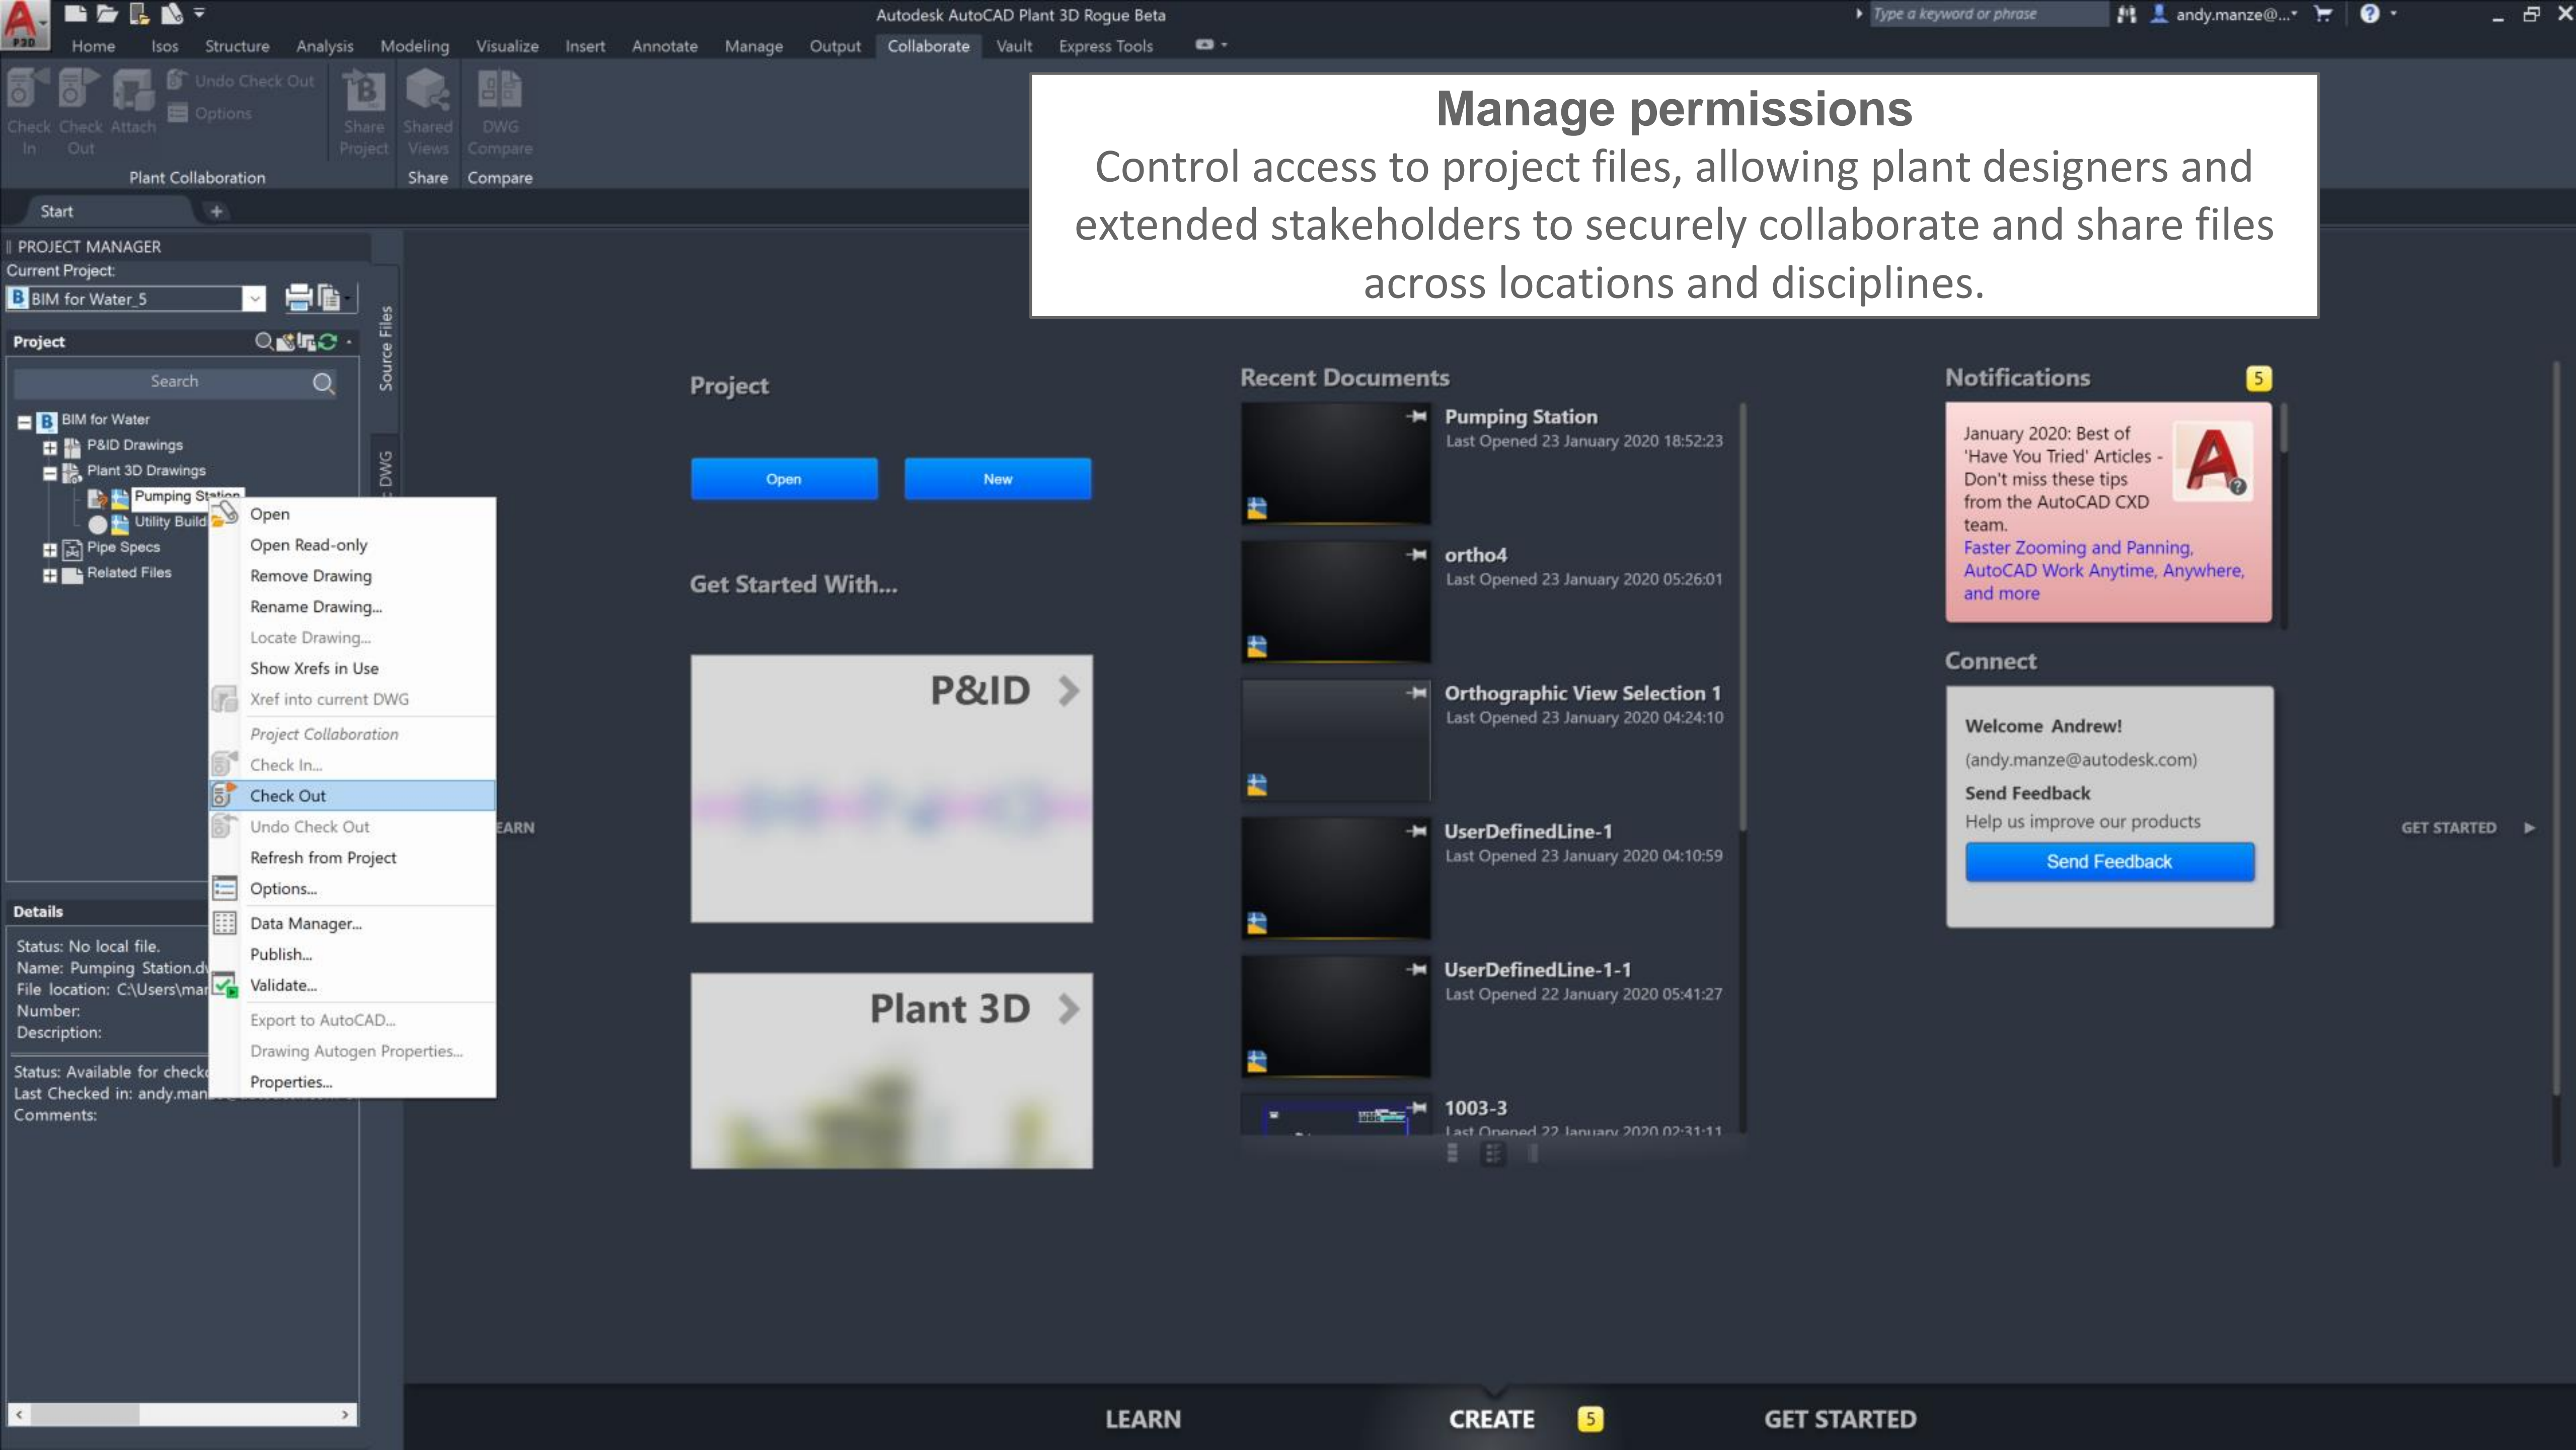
P3D

Autodesk AutoCAD Plant 3D Rogue Beta

Type a keyword or phrase

andy.manze@...

Home Isos Structure Analysis Modeling Visualize Insert Annotate Manage Output Collaborate Vault Express Tools

Check In Check Out Attach Undo Check Out Options Share Project Shared Views DWG Compare

Plant Collaboration Share Compare

Start +

PROJECT MANAGER
Current Project:
BIM for Water_5

Project

Search

BIM for Water
P&ID Drawings
Plant 3D Drawings
Pumping Station
Utility Build
Pipe Specs
Related Files

Source Files

DWG

Open
Open Read-only
Remove Drawing
Rename Drawing...
Locate Drawing...
Show Xrefs in Use
Xref into current DWG
Project Collaboration
Check In...
Check Out
Undo Check Out
Refresh from Project
Options...
Data Manager...
Publish...
Validate...
Export to AutoCAD...
Drawing Autogen Properties...
Properties...

Details

Status: No local file.
Name: Pumping Station.dw
File location: C:\Users\mar
Number:
Description:

Status: Available for check
Last Checked in: andy.man
Comments:

Manage permissions
Control access to project files, allowing plant designers and extended stakeholders to securely collaborate and share files across locations and disciplines.

Project

Open New

Get Started With...

P&ID

Plant 3D

EARN

Recent Documents

Pumping Station
Last Opened 23 January 2020 18:52:23

ortho4
Last Opened 23 January 2020 05:26:01

Orthographic View Selection 1
Last Opened 23 January 2020 04:24:10

UserDefinedLine-1
Last Opened 23 January 2020 04:10:59

UserDefinedLine-1-1
Last Opened 22 January 2020 05:41:27

1003-3
Last Opened 22 January 2020 02:31:11

Notifications 5

January 2020: Best of 'Have You Tried' Articles - Don't miss these tips from the AutoCAD CXD team.
Faster Zooming and Panning, AutoCAD Work Anytime, Anywhere, and more

Connect

Welcome Andrew!
(andy.manze@autodesk.com)
Send Feedback
Help us improve our products
Send Feedback

GET STARTED

LEARN CREATE 5 GET STARTED